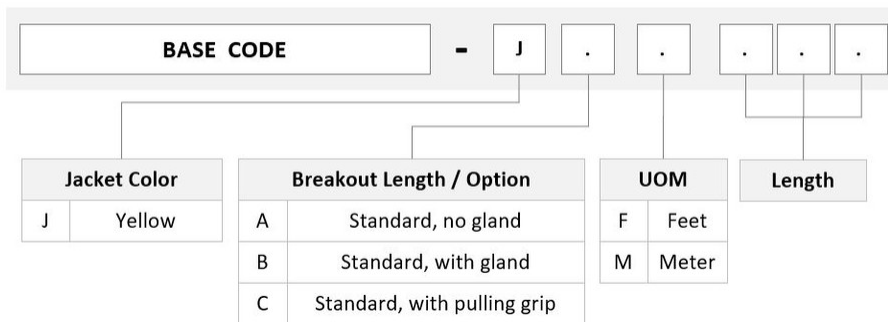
BASE CODE - J . . . . .

| Jacket Color | |
|---|---|
| J | Yellow |

| Breakout Length / Option | |
|---|---|
| A | Standard, no gland |
| B | Standard, with gland |
| C | Standard, with pulling grip |

| UOM | |
|---|---|
| F | Feet |
| M | Meter |

Length